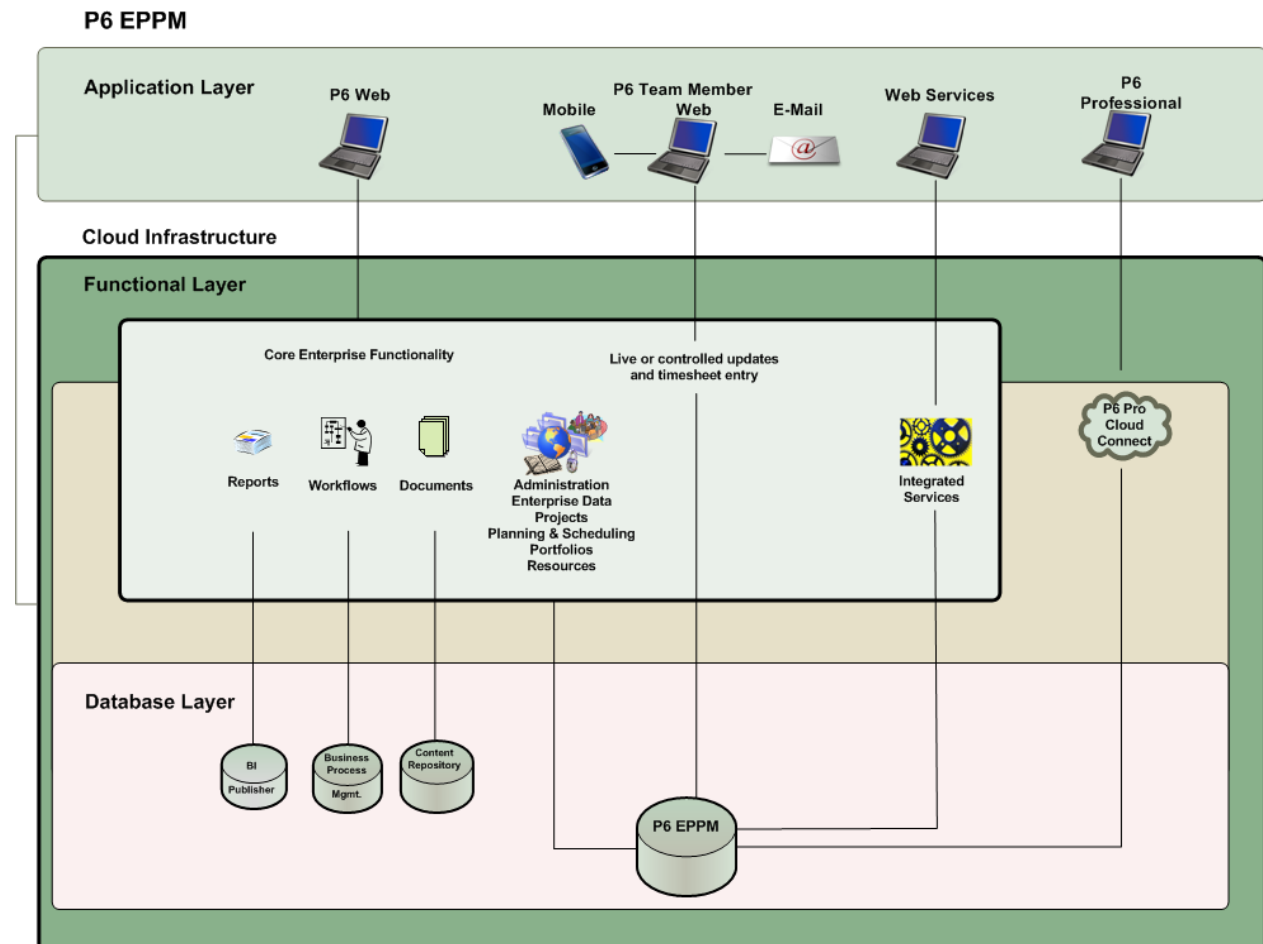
P6 EPPM

Application Layer

P6 Web

Mobile

P6 Team Member Web

E-Mail

Web Services

P6 Professional

Cloud Infrastructure

Functional Layer

Core Enterprise Functionality

Live or controlled updates and timesheet entry

Reports

Workflows

Documents

Administration
Enterprise Data
Projects
Planning & Scheduling
Portfolios
Resources

Integrated Services

P6 Pro Cloud Connect

Database Layer

BI Publisher

Business Process Mgmt.

Content Repository

P6 EPPM